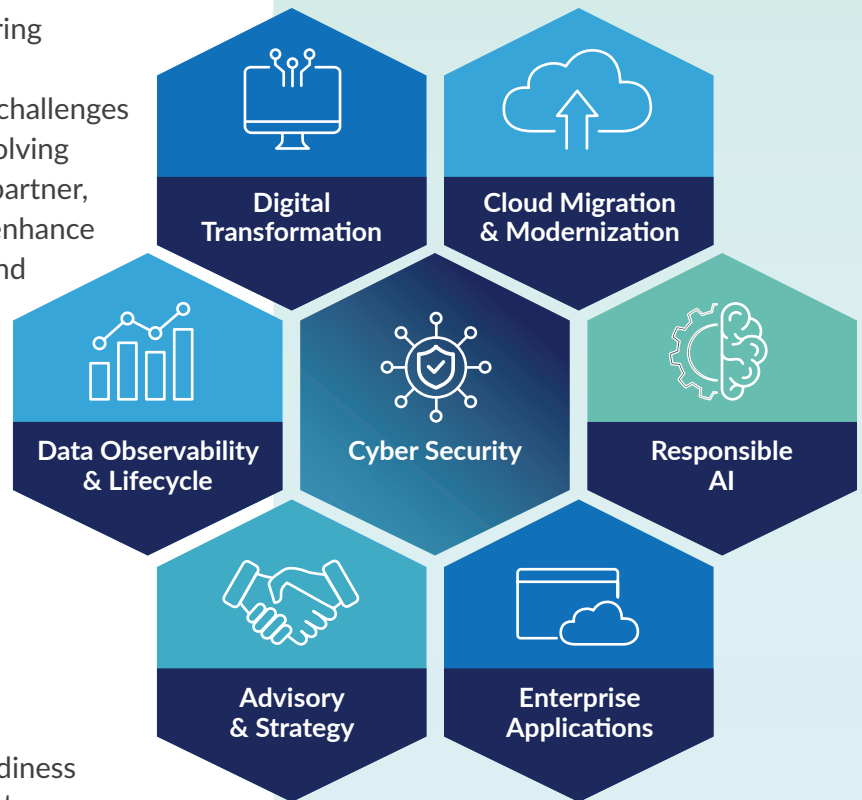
ring

challenges
olving
partner,
enhance
nd

diness

Digital Transformation

Cloud Migration & Modernization

Data Observability & Lifecycle

Cyber Security

Responsible AI

Advisory & Strategy

Enterprise Applications